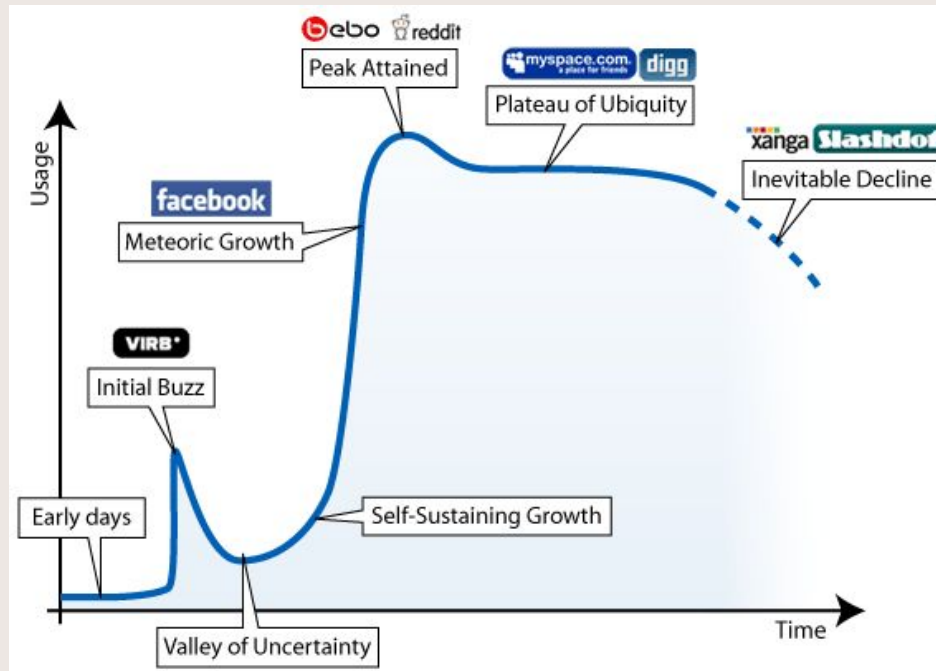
bebo reddit
Peak Attained
myspace.com a place for friends digg
Plateau of Ubiquity
xanga Slashdot
Inevitable Decline
Usage
facebook
Meteoric Growth
VIRB
Initial Buzz
Early days
Self-Sustaining Growth
Valley of Uncertainty
Time